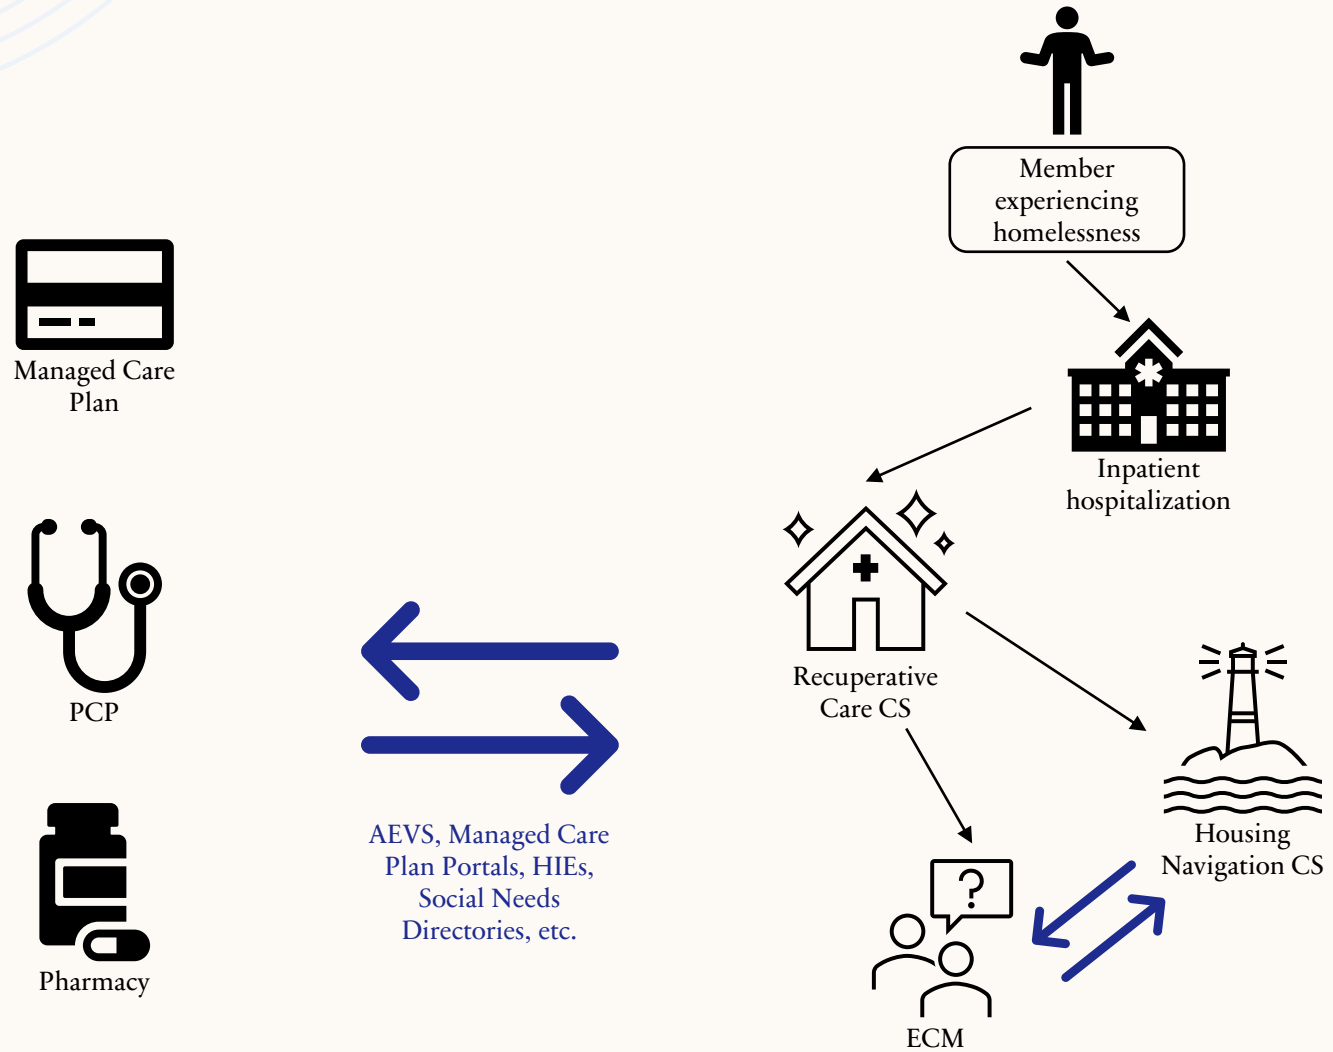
Member experiencing homelessness

Managed Care Plan

Inpatient hospitalization

PCP

Recuperative Care CS

Housing Navigation CS

AEVS, Managed Care Plan Portals, HIEs, Social Needs Directories, etc.

Pharmacy

?

ECM